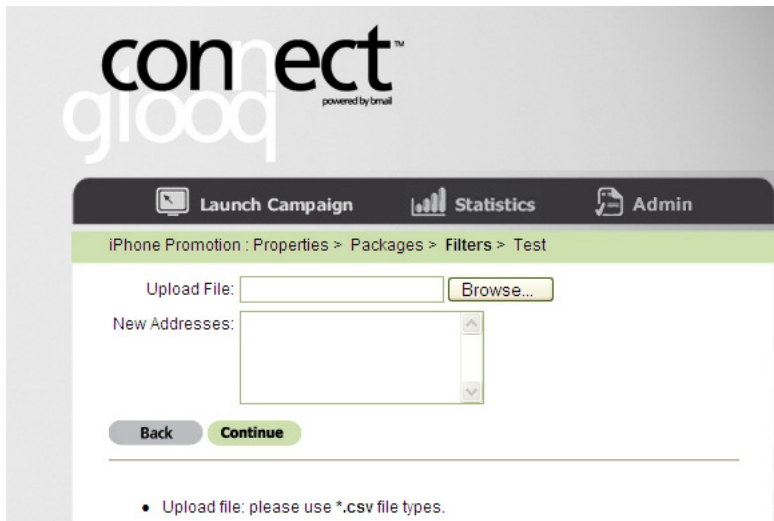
connect™
powered by bmail
glooq

Launch Campaign
Statistics
Admin

iPhone Promotion : Properties > Packages > Filters > Test

Upload File:
Browse...
New Addresses:

Back
Continue

• Upload file: please use *.csv file types.